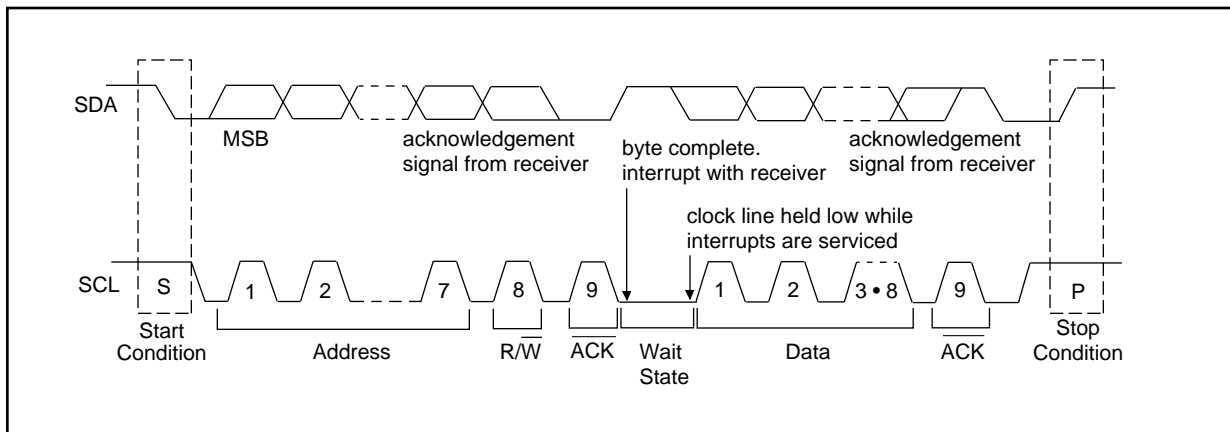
SDA

MSB

acknowledgement signal from receiver

byte complete. interrupt with receiver

acknowledgement signal from receiver

clock line held low while interrupts are serviced

SCL

S

1

2

7

8

9

1

2

3 • 8

9

P

Start Condition

Address

R/$\overline{W}$

$\overline{ACK}$

Wait State

Data

$\overline{ACK}$

Stop Condition